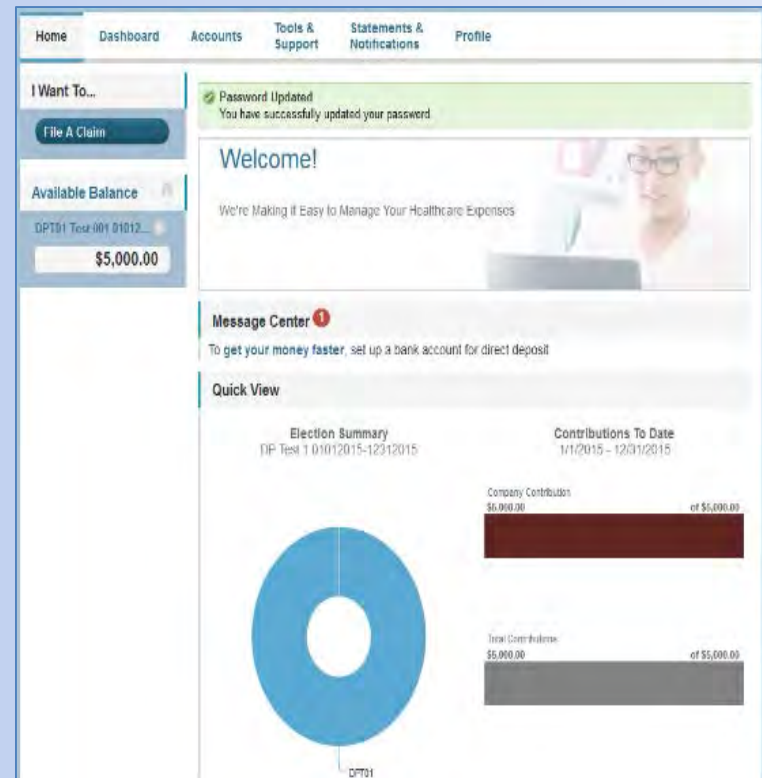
Home Dashboard Accounts Tools & Support Statements & Notifications Profile

I Want To...

File A Claim

Available Balance

DPT01 Test 001 01012...

$5,000.00

Password Updated
You have successfully updated your password

Welcome!

We're Making it Easy to Manage Your Healthcare Expenses

Message Center 1

To get your money faster, set up a bank account for direct deposit

Quick View

Election Summary
DP Test 1 01012015-12312015

Contributions To Date
1/1/2015 - 12/31/2015

Company Contribution
$5,000.00 of $5,000.00

Total Contributions
$5,000.00 of $5,000.00

DPT01